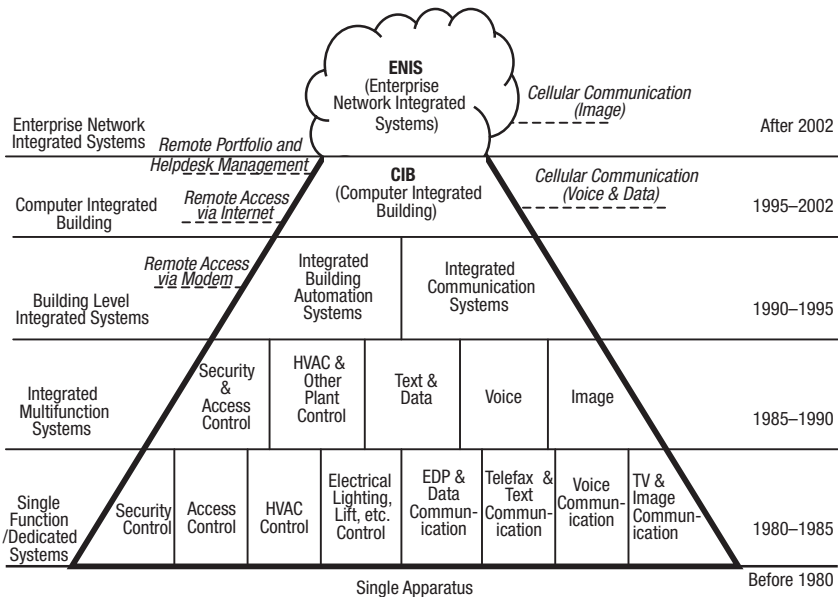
ENIS (Enterprise Network Integrated Systems)

Enterprise Network Integrated Systems

Remote Portfolio and Helpdesk Management

Cellular Communication (Image)

After 2002

CIB (Computer Integrated Building)

Computer Integrated Building

Remote Access via Internet

Cellular Communication (Voice & Data)

1995–2002

Building Level Integrated Systems

Remote Access via Modem

Integrated Building Automation Systems

Integrated Communication Systems

1990–1995

Integrated Multifunction Systems

Security & Access Control

HVAC & Other Plant Control

Text & Data

Voice

Image

1985–1990

Single Function /Dedicated Systems

Security Control

Access Control

HVAC Control

Electrical Lighting, Lift, etc. Control

EDP & Data Communication

Telefax & Text Communication

Voice Communication

TV & Image Communication

1980–1985

Single Apparatus

Before 1980